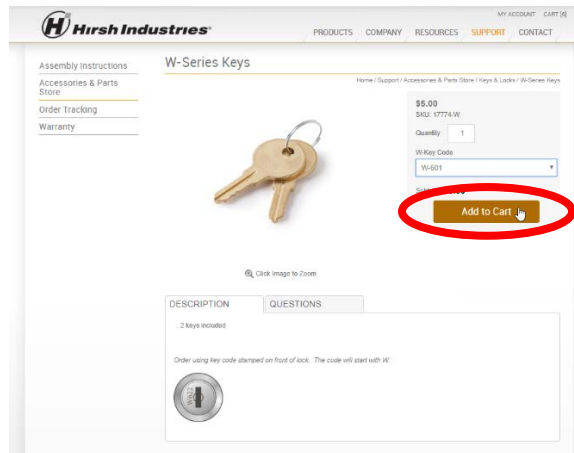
Hirsh Industries®

MY ACCOUNT CART (0)

PRODUCTS COMPANY RESOURCES SUPPORT CONTACT

Assembly Instructions
Accessories & Parts Store
Order Tracking
Warranty

W-Series Keys

Home / Support / Accessories & Parts Store / Keys & Locks / W-Series Keys

$5.00
SKU: 17774-W

Quantity 1

W-Key Code
W-601

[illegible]

Add to Cart

Click Image to Zoom

DESCRIPTION QUESTIONS

2 keys included

Order using key code stamped on front of lock. The code will start with W.

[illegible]